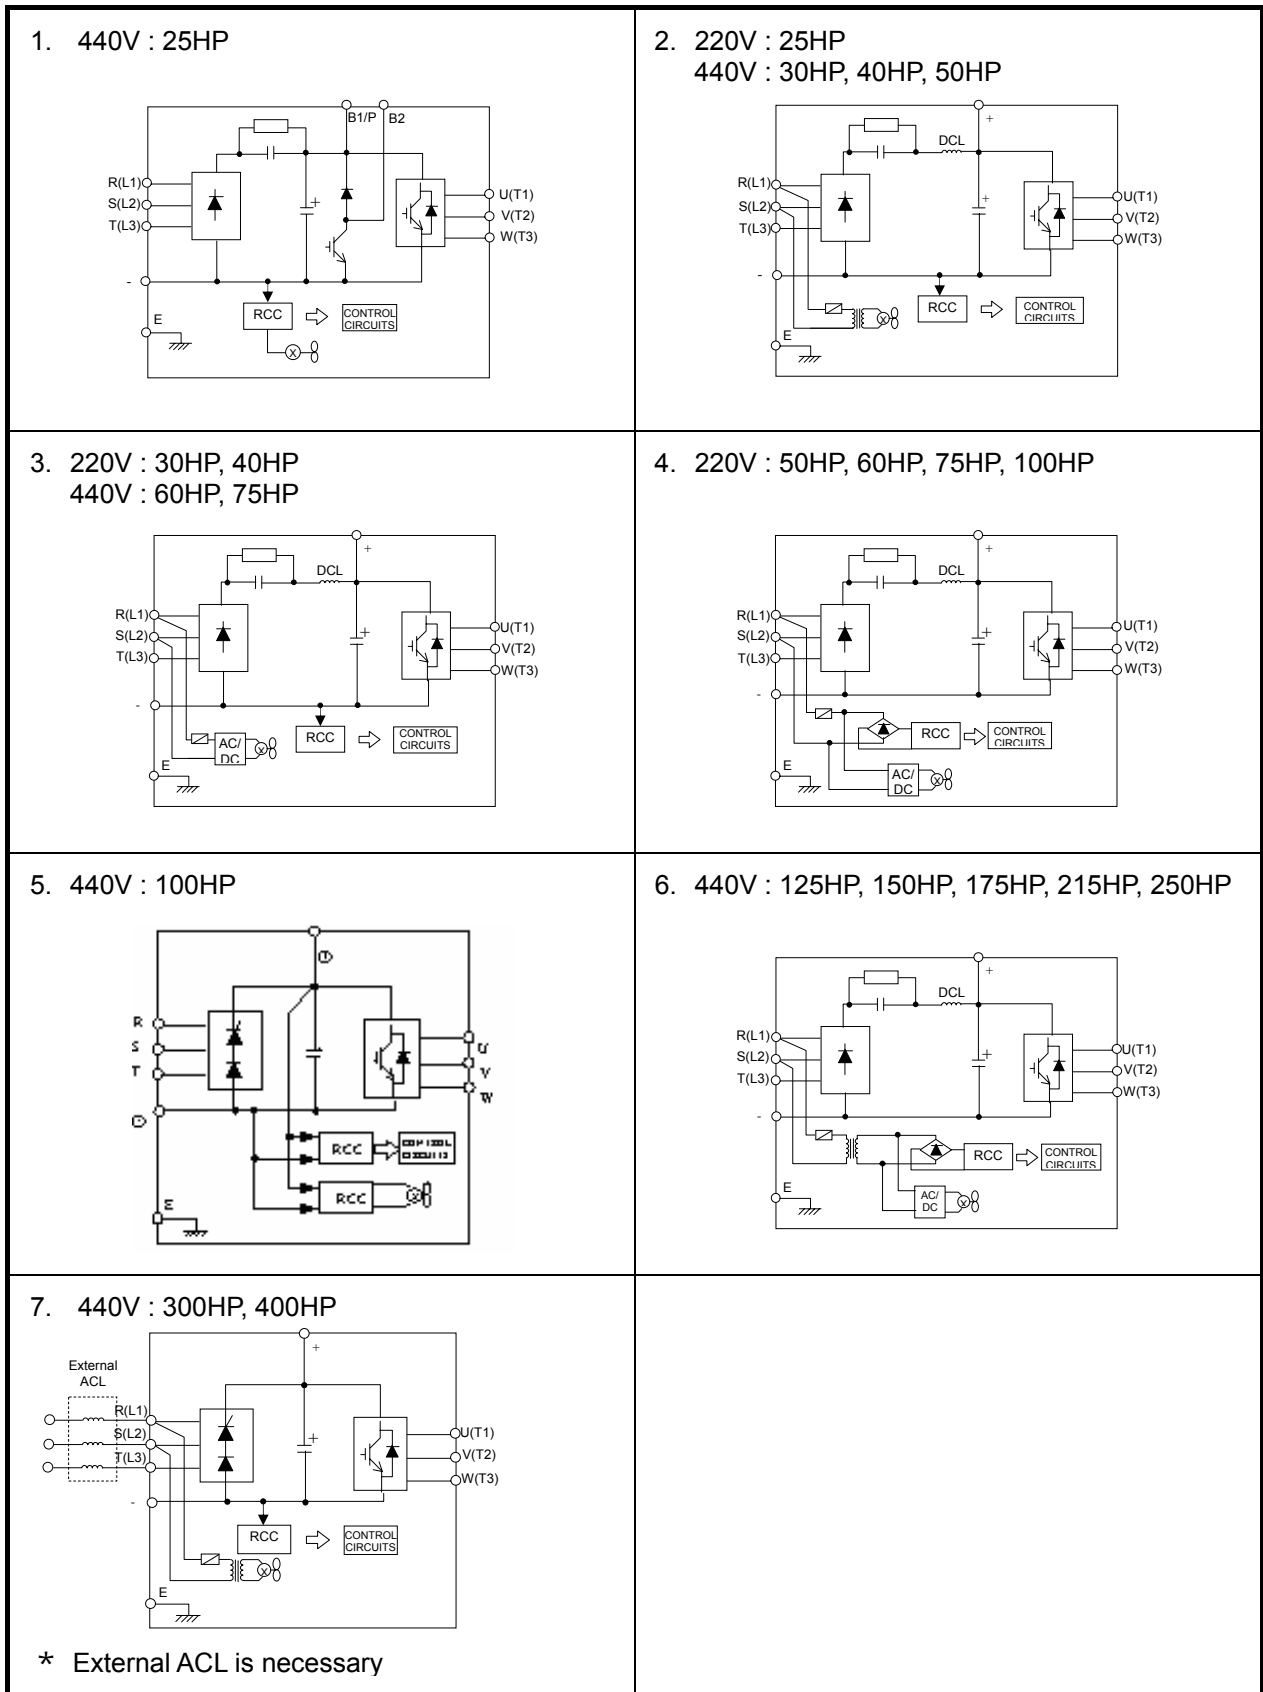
1. 440V : 25HP

B1/P B2
R(L1)
S(L2)
T(L3)
U(T1)
V(T2)
W(T3)
-
E
RCC
CONTROL CIRCUITS

2. 220V : 25HP
440V : 30HP, 40HP, 50HP

+
DCL
R(L1)
S(L2)
T(L3)
U(T1)
V(T2)
W(T3)
-
RCC
CONTROL CIRCUITS
E

3. 220V : 30HP, 40HP
440V : 60HP, 75HP

+
DCL
R(L1)
S(L2)
T(L3)
U(T1)
V(T2)
W(T3)
-
AC/DC
RCC
CONTROL CIRCUITS
E

4. 220V : 50HP, 60HP, 75HP, 100HP

+
DCL
R(L1)
S(L2)
T(L3)
U(T1)
V(T2)
W(T3)
-
RCC
CONTROL CIRCUITS
E
AC/DC

5. 440V : 100HP

R
S
T
U
V
W
RCC
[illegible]
RCC
E

6. 440V : 125HP, 150HP, 175HP, 215HP, 250HP

+
DCL
R(L1)
S(L2)
T(L3)
U(T1)
V(T2)
W(T3)
-
RCC
CONTROL CIRCUITS
E
AC/DC

7. 440V : 300HP, 400HP

External ACL
+
R(L1)
S(L2)
T(L3)
U(T1)
V(T2)
W(T3)
-
RCC
CONTROL CIRCUITS
E

* External ACL is necessary